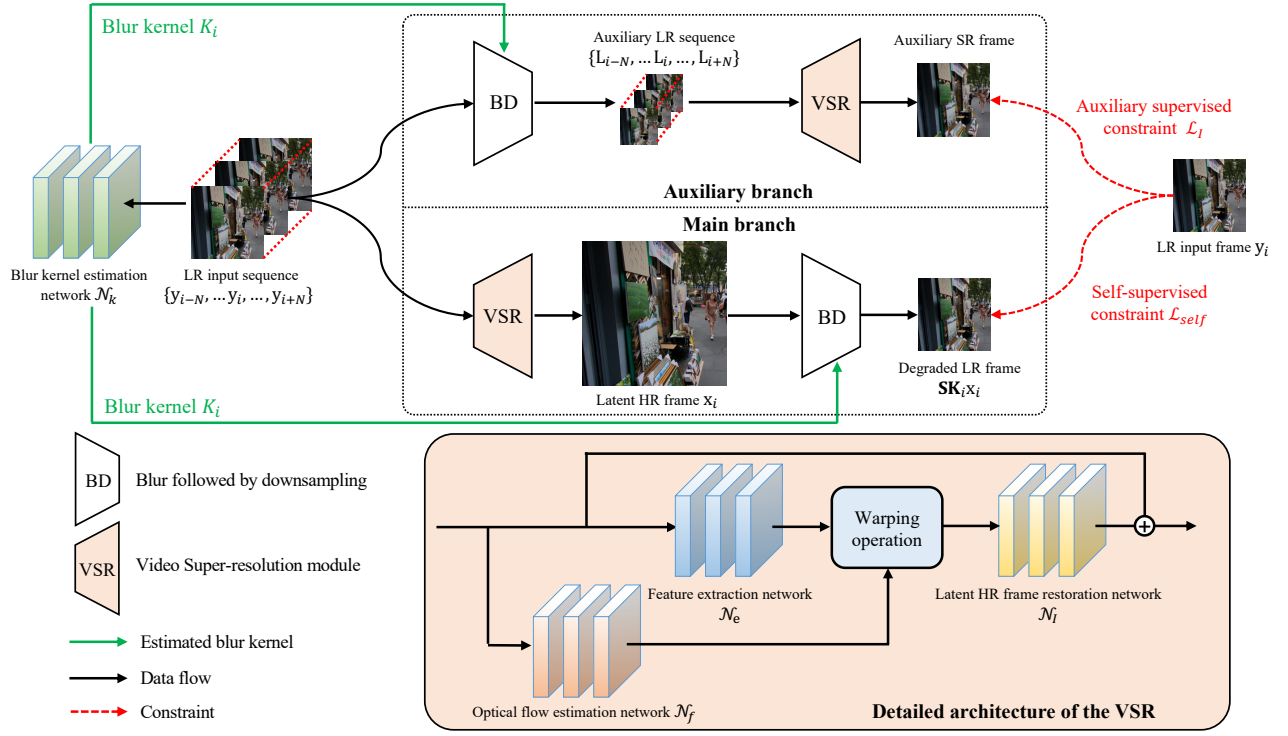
Blur kernel $K_i$

Auxiliary LR sequence
$\{L_{i-N}, \dots L_i, \dots, L_{i+N}\}$

Auxiliary SR frame

BD

VSR

Auxiliary supervised constraint $\mathcal{L}_I$

Auxiliary branch

Main branch

Blur kernel estimation network $\mathcal{N}_k$

LR input sequence
$\{y_{i-N}, \dots y_i, \dots, y_{i+N}\}$

LR input frame $y_i$

VSR

BD

Self-supervised constraint $\mathcal{L}_{self}$

Latent HR frame $x_i$

Degraded LR frame
$\mathbf{SK}_i x_i$

Blur kernel $K_i$

BD Blur followed by downsampling

VSR Video Super-resolution module

Estimated blur kernel

Data flow

Constraint

Warping operation

Feature extraction network
$\mathcal{N}_e$

Latent HR frame restoration network
$\mathcal{N}_l$

Optical flow estimation network $\mathcal{N}_f$

Detailed architecture of the VSR